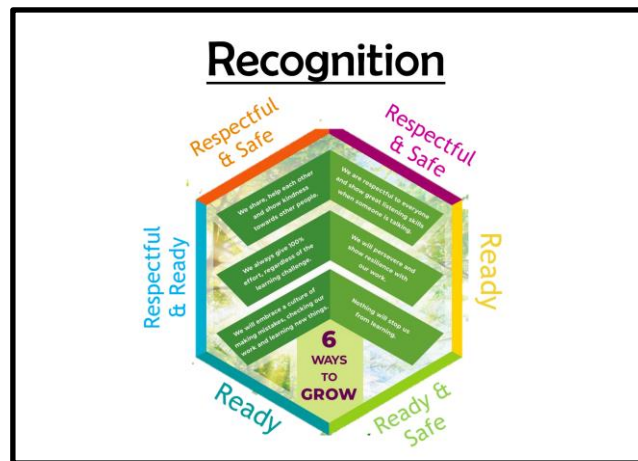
Recognition

Respectful & Safe

Respectful & Safe

Ready

Ready & Safe

Ready

Respectful & Ready

We share, help each other and show kindness towards other people.

We are respectful to everyone and show great listening skills when someone is talking.

We always give 100% effort, regardless of the learning challenge.

We will persevere and show resilience with our work.

We will embrace a culture of making mistakes, checking our work and learning new things.

Nothing will stop us from learning.

6 WAYS TO GROW